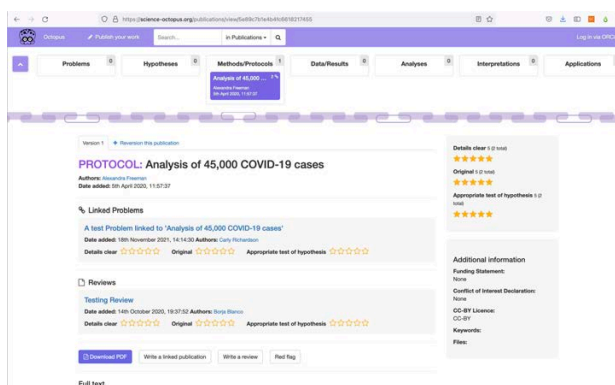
https://science-octopus.org/publications/view/5e89c7b1e4b4fc6618217455

Octopus  Publish your work  Search...  in Publications  Log in via ORCID

Problems 0  Hypotheses 0  Methods/Protocols 1  Data/Results 0  Analyses 0  Interpretations 0  Applications

Analysis of 45,000 ... 
Alexandra Freeman
5th April 2020, 11:57:37

Version 1  + Reversion this publication

PROTOCOL: Analysis of 45,000 COVID-19 cases

Authors: Alexandra Freeman
Date added: 5th April 2020, 11:57:37

Linked Problems

A test Problem linked to 'Analysis of 45,000 COVID-19 cases'
Date added: 18th November 2021, 14:14:30 Authors: Carly Richardson
Details clear  Original  Appropriate test of hypothesis

Reviews

Testing Review
Date added: 14th October 2020, 19:37:52 Authors: Borja Blanco
Details clear  Original  Appropriate test of hypothesis

Download PDF  Write a linked publication  Write a review  Red flag

Full text

Details clear 5 (2 total)
Original 5 (2 total)
Appropriate test of hypothesis 5 (2 total)

Additional information
Funding Statement:
None
Conflict of Interest Declaration:
None
CC-BY Licence:
CC-BY
Keywords:
Files: